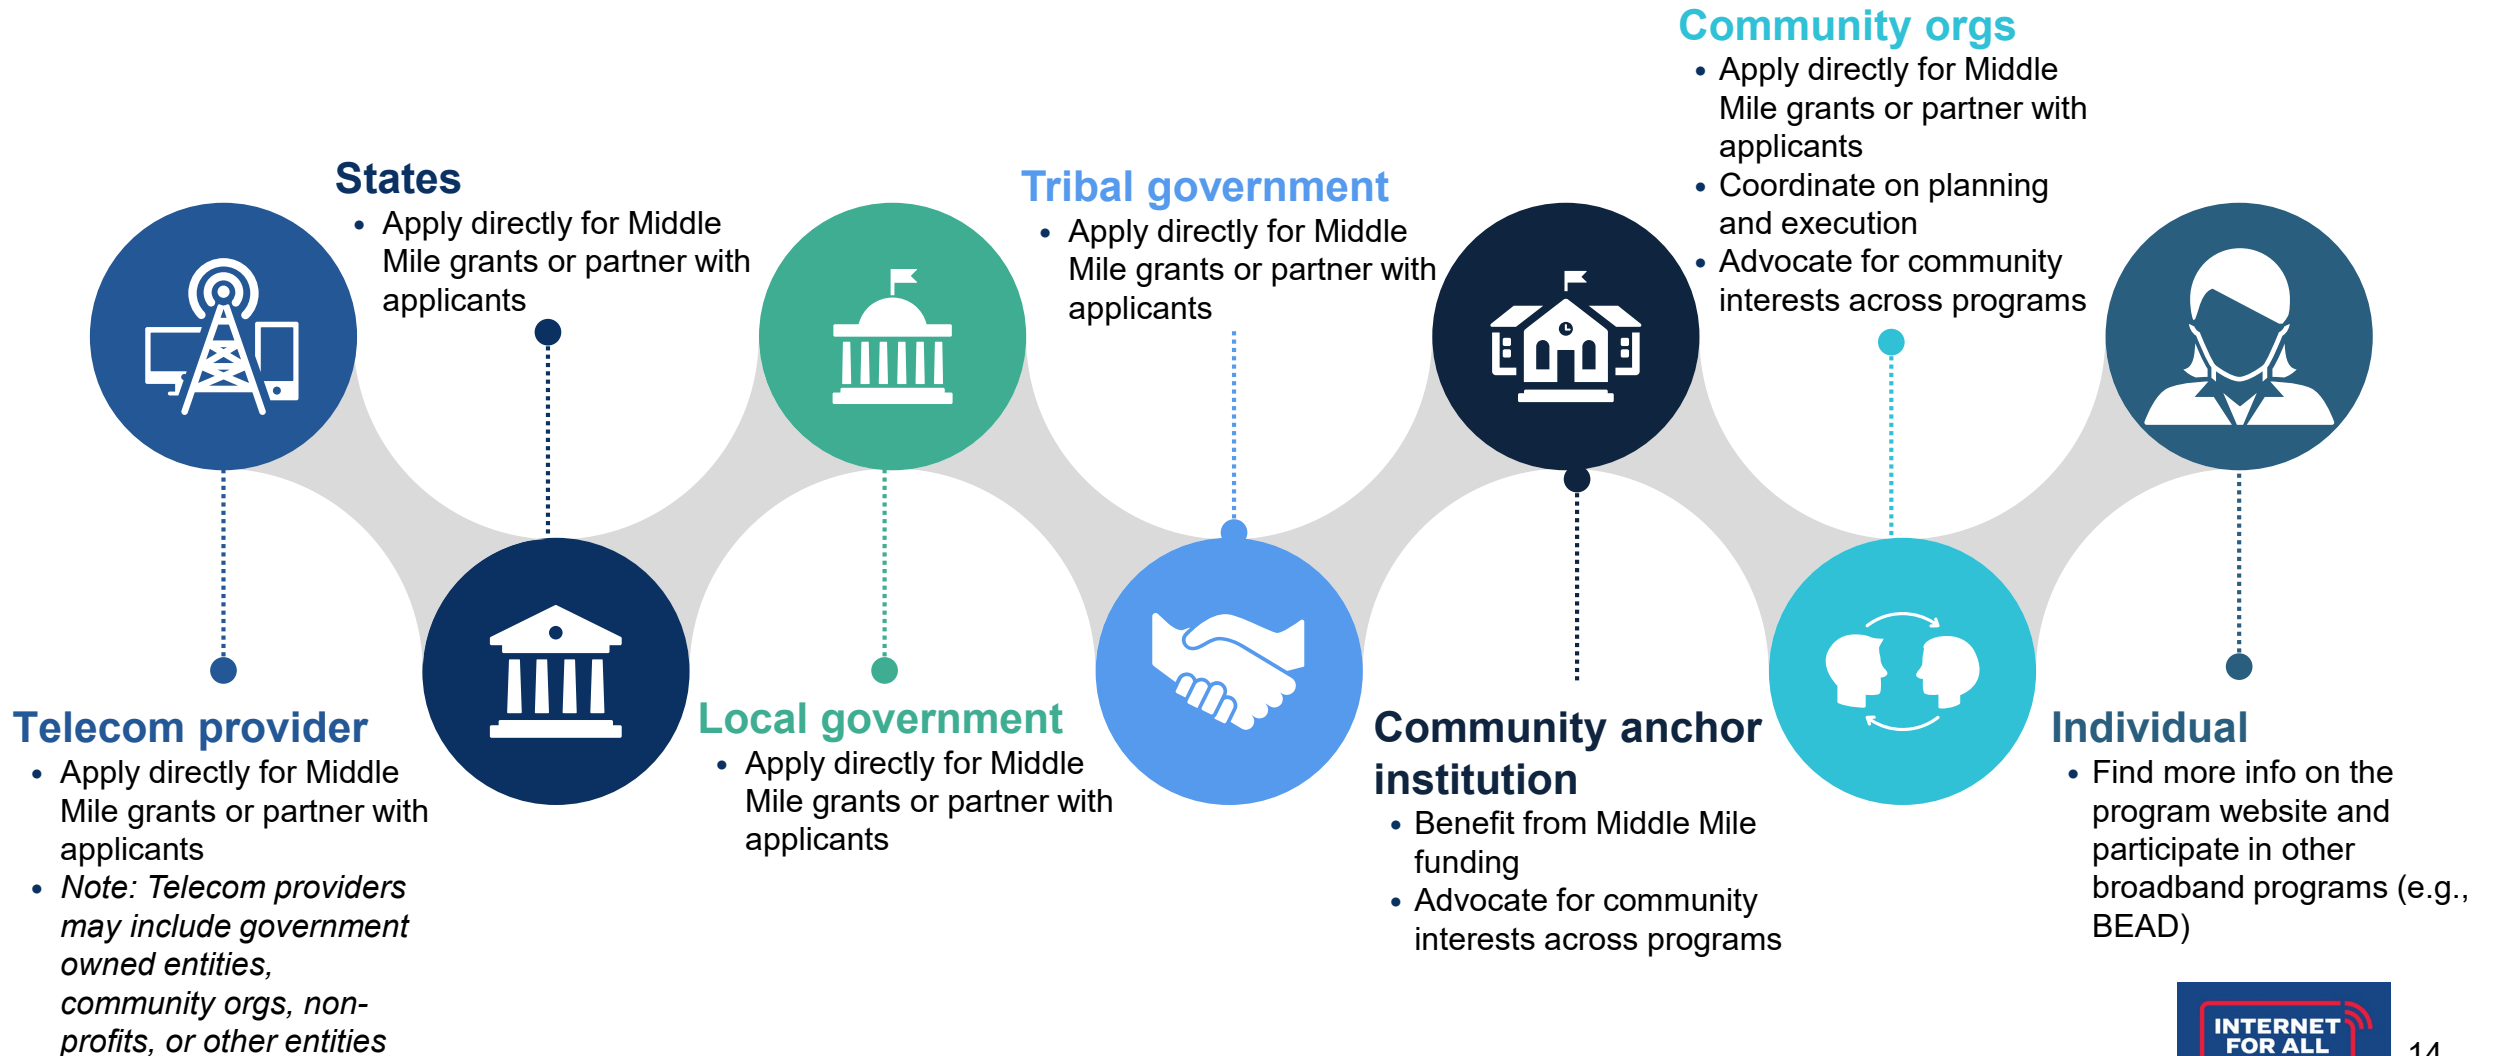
Telecom provider
- Apply directly for Middle Mile grants or partner with applicants
- *Note: Telecom providers may include government owned entities, community orgs, non-profits, or other entities*

States
- Apply directly for Middle Mile grants or partner with applicants

Local government
- Apply directly for Middle Mile grants or partner with applicants

Tribal government
- Apply directly for Middle Mile grants or partner with applicants

Community anchor institution
- Benefit from Middle Mile funding
- Advocate for community interests across programs

Community orgs
- Apply directly for Middle Mile grants or partner with applicants
- Coordinate on planning and execution
- Advocate for community interests across programs

Individual
- Find more info on the program website and participate in other broadband programs (e.g., BEAD)

INTERNET FOR ALL

14